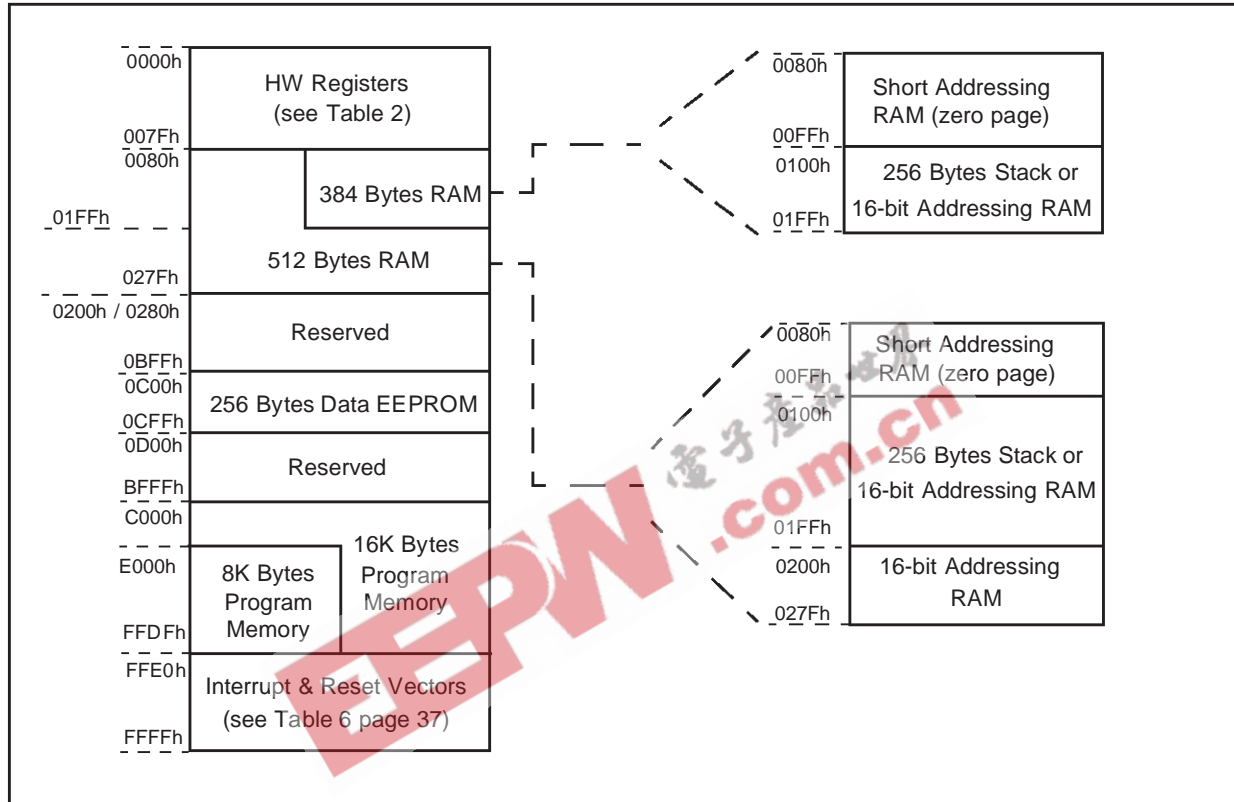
0000h
HW Registers (see Table 2)
007Fh
0080h
384 Bytes RAM
01FFh
512 Bytes RAM
027Fh
0200h / 0280h
Reserved
0BFFh
0C00h
256 Bytes Data EEPROM
0CFFh
0D00h
Reserved
BFFFh
C000h
E000h
8K Bytes Program Memory
16K Bytes Program Memory
FFDFh
FFE0h
Interrupt & Reset Vectors (see Table 6 page 37)
FFFFh

0080h
Short Addressing RAM (zero page)
00FFh
0100h
256 Bytes Stack or 16-bit Addressing RAM
01FFh

0080h
Short Addressing RAM (zero page)
00FFh
0100h
256 Bytes Stack or 16-bit Addressing RAM
01FFh
0200h
16-bit Addressing RAM
027Fh

电子产品世界
EEPW.com.cn